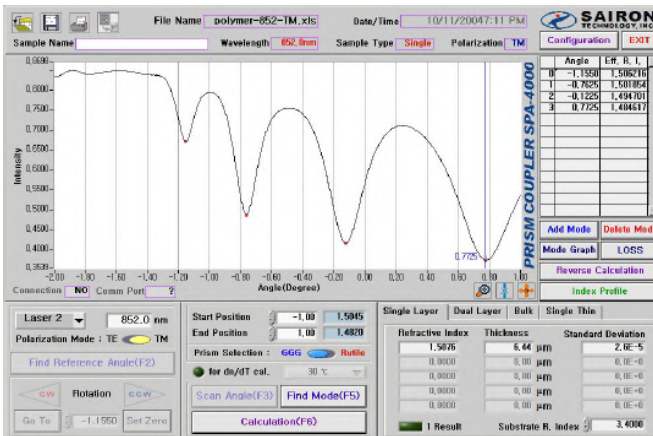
File Name polymer-852-TM.xls
Date/Time 10/11/20047:11 PM
SAIRON TECHNOLOGY, INC
Sample Name
Wavelength 852.0nm
Sample Type Single
Polarization TM
Configuration
EXIT

0.9398
0.8800
0.8500
0.8000
0.7500
0.7000
0.6500
0.6000
0.5500
0.5000
0.4500
0.4000
0.3539
Intensity
-2.00 -1.80 -1.60 -1.40 -1.20 -1.00 -0.80 -0.60 -0.40 -0.20 0.00 0.20 0.40 0.60 0.80
Angle(Degree)
0.7725
PRISM COUPLER SPA-4000

| | Angle | Eff. R. I. |
|---|---|---|
| 0 | -1.1550 | 1.506216 |
| 1 | -0.7625 | 1.501854 |
| 2 | -0.1225 | 1.494701 |
| 3 | 0.7725 | 1.484617 |

Add Mode
Delete Mod
Mode Graph
LOSS
Reverse Calculation
Index Profile

Connection NO Comm Port ?

Laser 2
852.0 nm
Polarization Mode : TE TM
Find Reference Angle(F2)
CW Rotation CCW
Go To -1.1550 Set Zero

Start Position -1.00 1.5045
End Position 1.00 1.4820
Prism Selection : GGG Rutile
for dn/dT cal. 30 ℃
Scan Angle(F3)
Find Mode(F5)
Calculation(F6)

Single Layer
Dual Layer
Bulk
Single Thin

| Refractive Index | Thickness | Standard Deviation |
|---|---|---|
| 1.5026 | 6.44 µm | 2.6E-5 |
| 0.0000 | 0.00 µm | 0.0E-0 |
| 0.0000 | 0.00 µm | 0.0E-0 |
| 0.0000 | 0.00 µm | 0.0E-0 |
| 0.0000 | 0.00 µm | 0.0E-0 |

1 Result
Substrate R. Index 3.4000